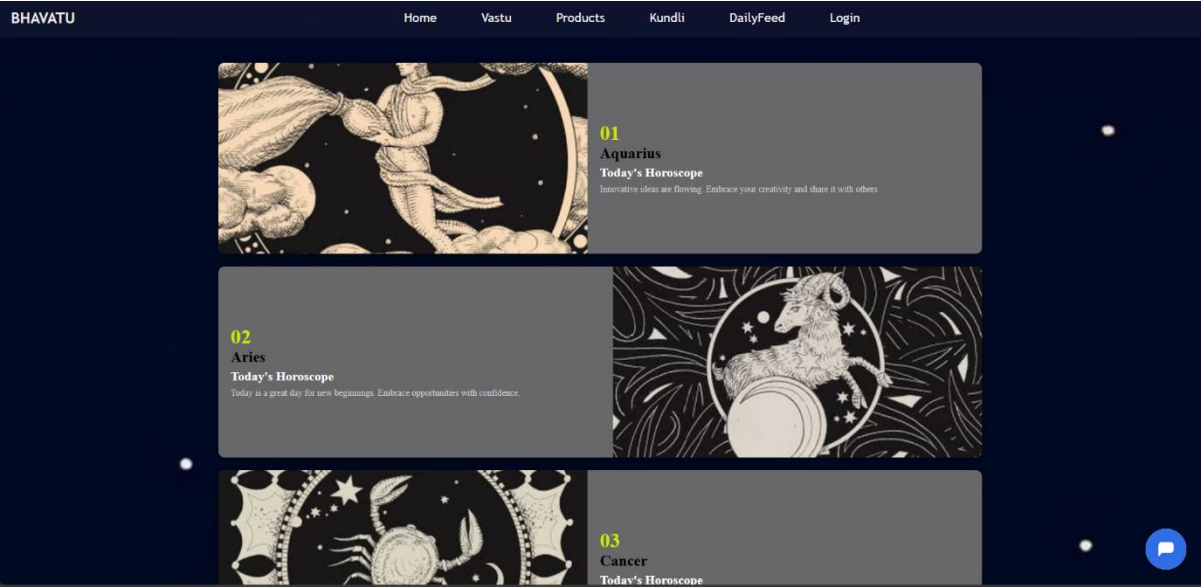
BHAVATU

Home Vastu Products Kundli DailyFeed Login

01
Aquarius
Today's Horoscope
Innovative ideas are flowing. Embrace your creativity and share it with others

02
Aries
Today's Horoscope
Today is a great day for new beginnings. Embrace opportunities with confidence.

03
Cancer
Today's Horoscope